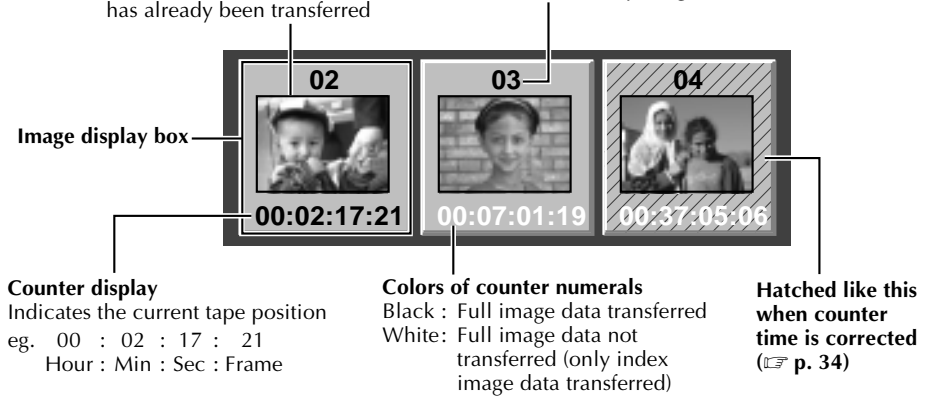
has already been transferred

02

03

04

Image display box

00:02:17:21

00:07:01:19

00:37:05:06

**Counter display**
Indicates the current tape position
eg. 00 : 02 : 17 : 21
Hour : Min : Sec : Frame

**Colors of counter numerals**
Black : Full image data transferred
White: Full image data not transferred (only index image data transferred)

**Hatched like this when counter time is corrected (☞ p. 34)**